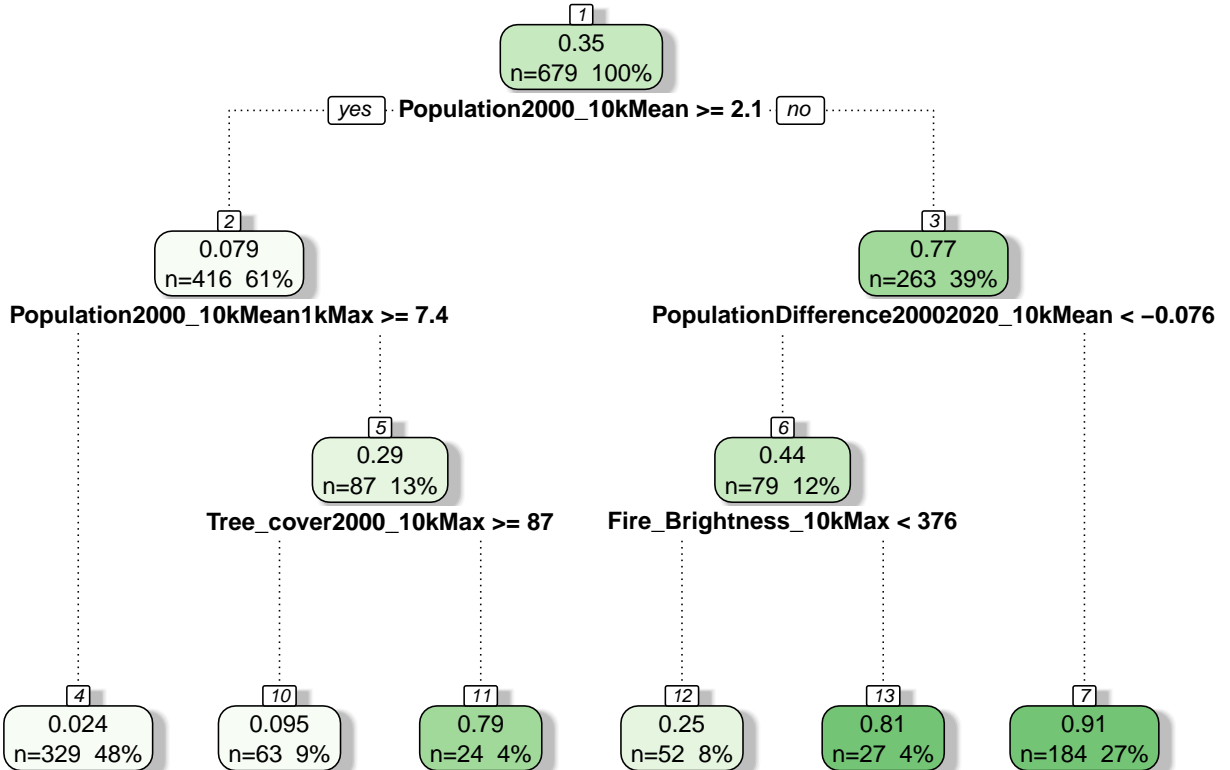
1
0.35
n=679 100%

yes Population2000_10kMean >= 2.1 no

2
0.079
n=416 61%

Population2000_10kMean1kMax >= 7.4

3
0.77
n=263 39%

PopulationDifference20002020_10kMean < −0.076

5
0.29
n=87 13%

Tree_cover2000_10kMax >= 87

6
0.44
n=79 12%

Fire_Brightness_10kMax < 376

4
0.024
n=329 48%

10
0.095
n=63 9%

11
0.79
n=24 4%

12
0.25
n=52 8%

13
0.81
n=27 4%

7
0.91
n=184 27%